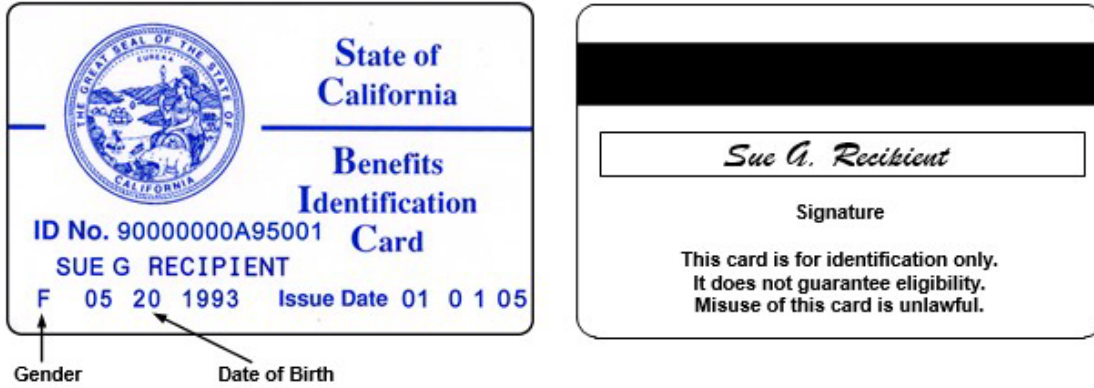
THE GREAT SEAL OF THE STATE OF CALIFORNIA
EUREKA

State of California

Benefits Identification Card

ID No. 90000000A95001
SUE G RECIPIENT
F 05 20 1993 Issue Date 01 0 1 05

Gender
Date of Birth

Sue G. Recipient

Signature

This card is for identification only.
It does not guarantee eligibility.
Misuse of this card is unlawful.